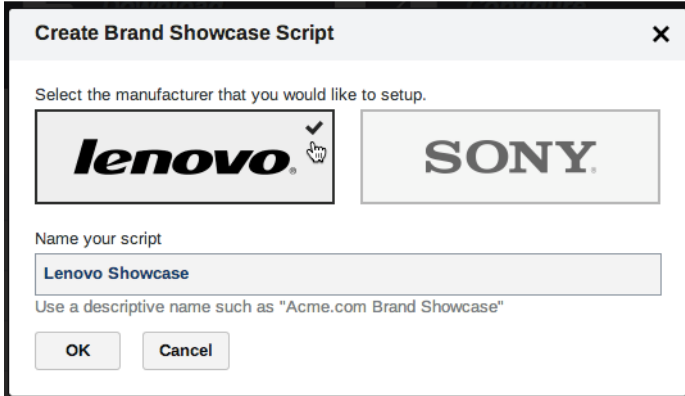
Create Brand Showcase Script ×

Select the manufacturer that you would like to setup.

lenovo. SONY.

Name your script

Lenovo Showcase

Use a descriptive name such as "Acme.com Brand Showcase"

OK Cancel